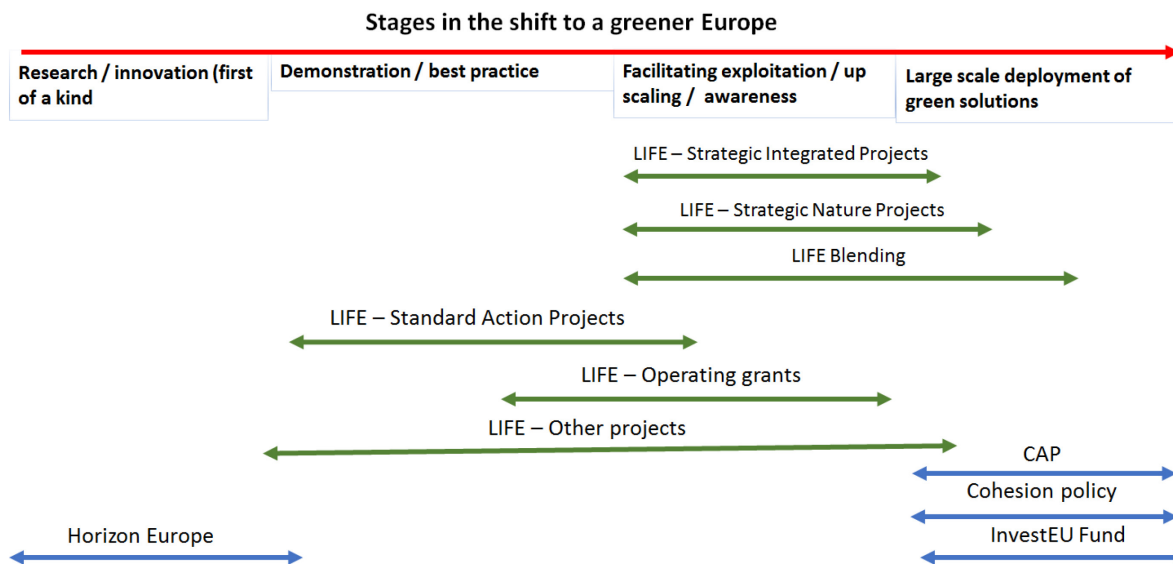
Stages in the shift to a greener Europe

Research / innovation (first of a kind

Demonstration / best practice

Facilitating exploitation / up scaling / awareness

Large scale deployment of green solutions

LIFE – Strategic Integrated Projects

LIFE – Strategic Nature Projects

LIFE Blending

LIFE – Standard Action Projects

LIFE – Operating grants

LIFE – Other projects

CAP

Cohesion policy

Horizon Europe

InvestEU Fund